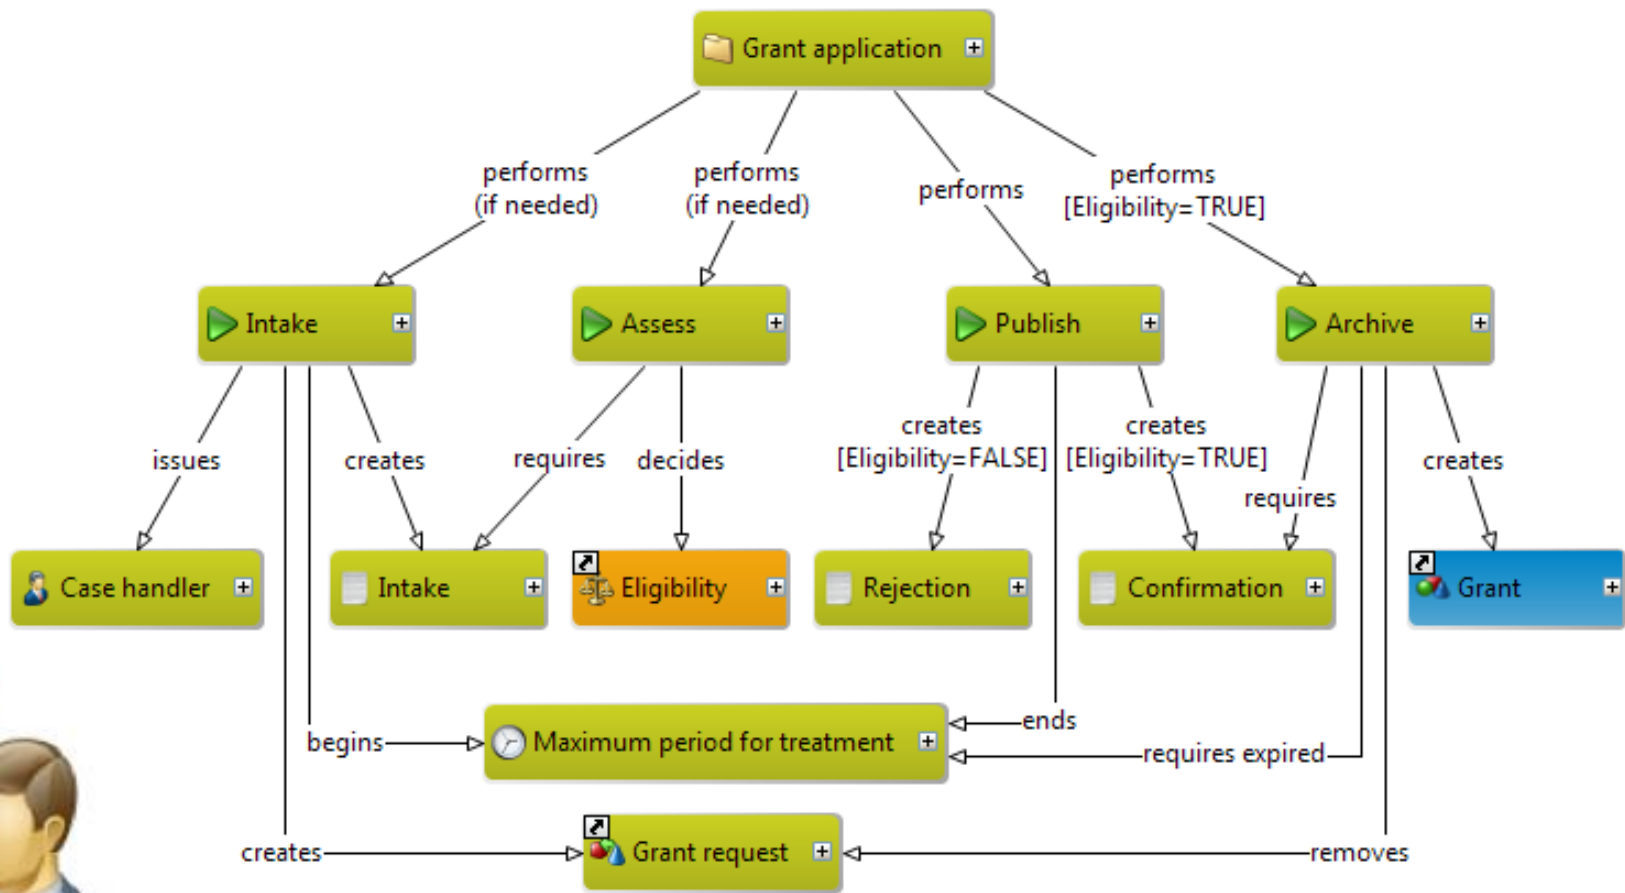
Grant application

performs (if needed)

performs (if needed)

performs

performs [Eligibility=TRUE]

Intake

Assess

Publish

Archive

issues

creates

requires

decides

creates [Eligibility=FALSE]

creates [Eligibility=TRUE]

requires

creates

Case handler

Intake

Eligibility

Rejection

Confirmation

Grant

begins

Maximum period for treatment

ends

requires expired

creates

Grant request

removes